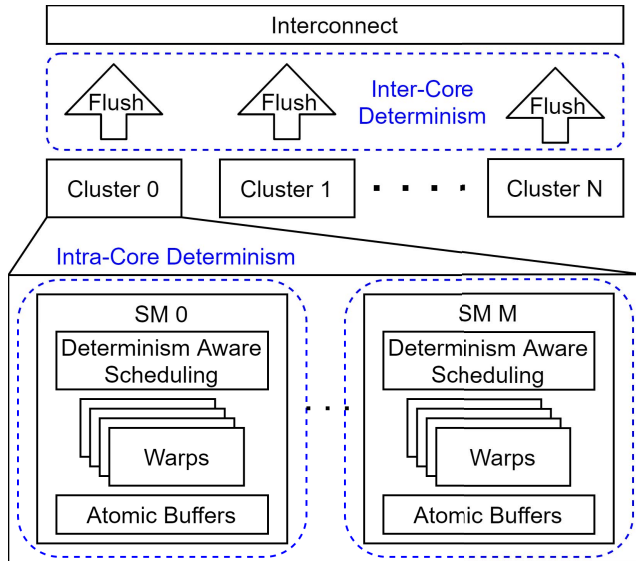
Interconnect

Flush

Flush

Inter-Core Determinism

Flush

Cluster 0

Cluster 1

. . . . .

Cluster N

Intra-Core Determinism

SM 0

Determinism Aware Scheduling

Warps

Atomic Buffers

. . .

SM M

Determinism Aware Scheduling

Warps

Atomic Buffers